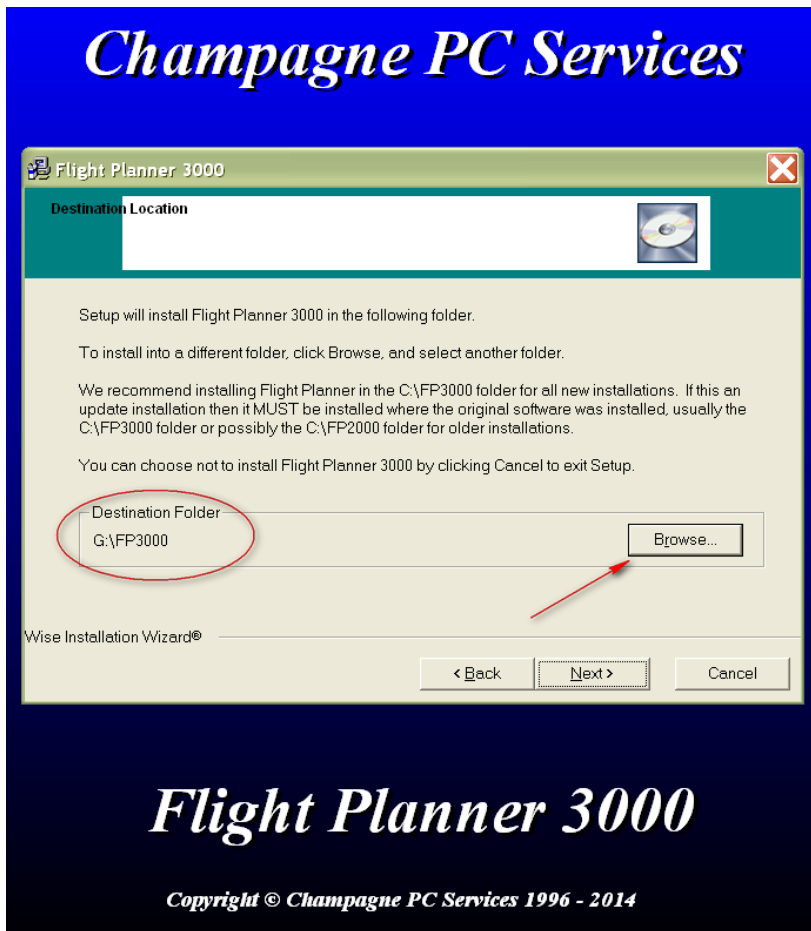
Champagne PC Services

Flight Planner 3000

Destination Location

Setup will install Flight Planner 3000 in the following folder.

To install into a different folder, click Browse, and select another folder.

We recommend installing Flight Planner in the C:\FP3000 folder for all new installations. If this an update installation then it MUST be installed where the original software was installed, usually the C:\FP3000 folder or possibly the C:\FP2000 folder for older installations.

You can choose not to install Flight Planner 3000 by clicking Cancel to exit Setup.

Destination Folder

G:\FP3000

Browse...

Wise Installation Wizard®

< Back

Next >

Cancel

Flight Planner 3000

Copyright © Champagne PC Services 1996 - 2014